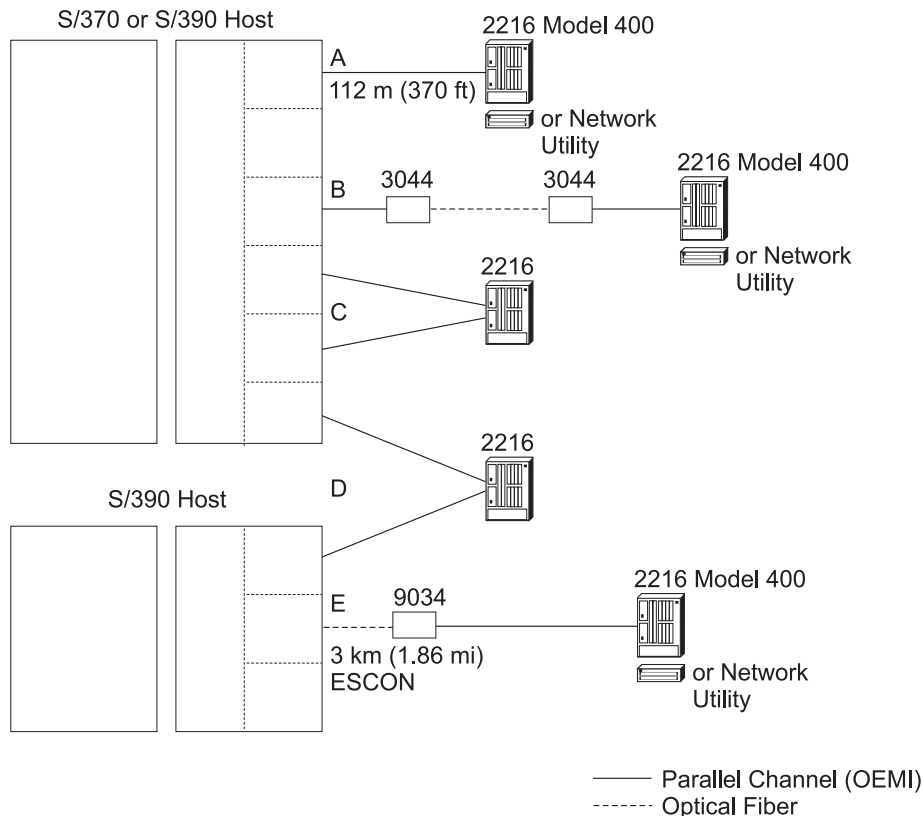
S/370 or S/390 Host

A
112 m (370 ft)

2216 Model 400

or Network Utility

B

3044

3044

2216 Model 400

or Network Utility

2216

C

2216

S/390 Host

D

E

9034

3 km (1.86 mi) ESCON

2216 Model 400

or Network Utility

Parallel Channel (OEMI)
Optical Fiber